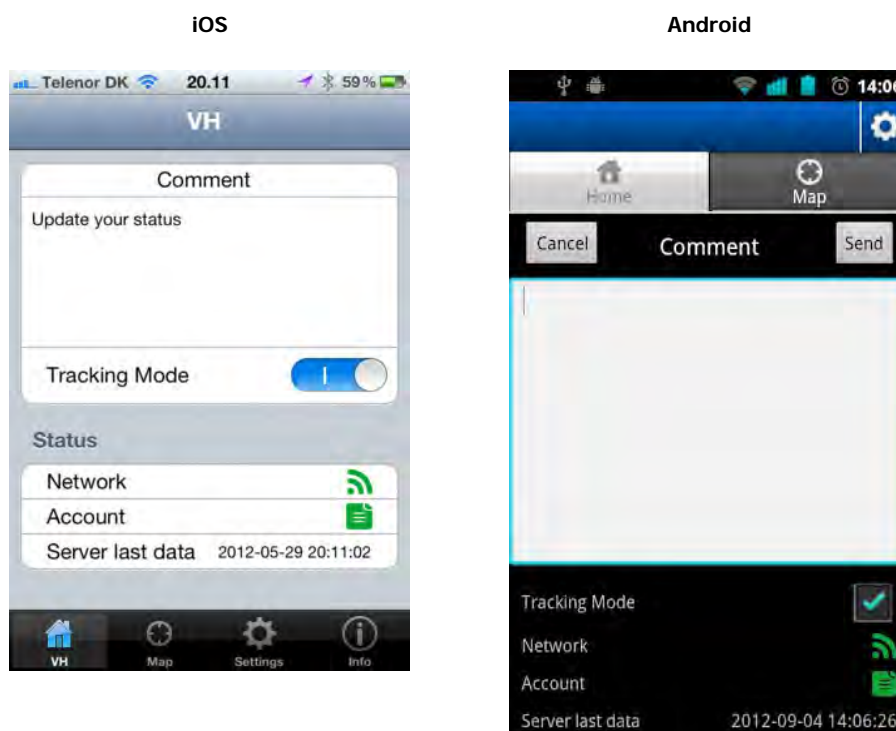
iOS

Android

Telenor DK 20.11 59%

VH

Comment

Update your status

Tracking Mode

Status

Network

Account

Server last data 2012-05-29 20:11:02

VH Map Settings Info

14:06

Home

Map

Cancel Comment Send

Tracking Mode

Network

Account

Server last data 2012-09-04 14:06:26